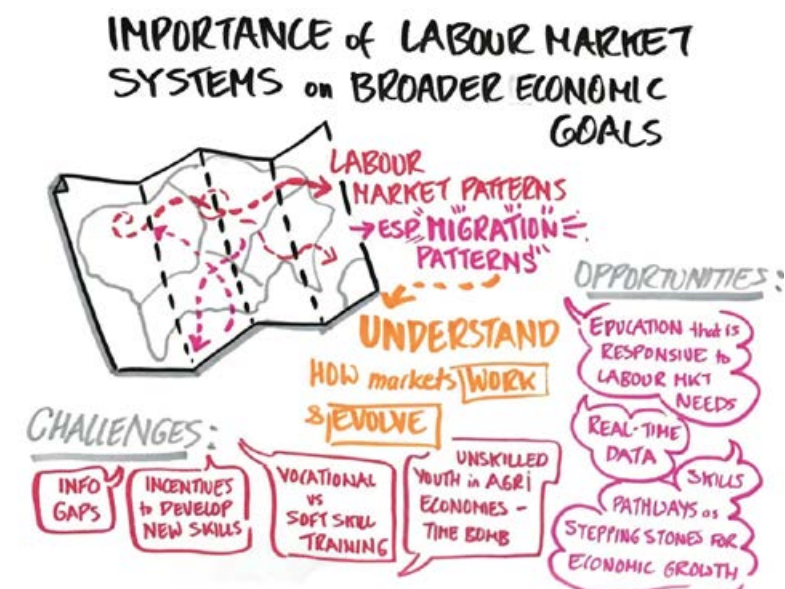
IMPORTANCE of LABOUR MARKET SYSTEMS on BROADER ECONOMIC GOALS

LABOUR MARKET PATTERNS

ESP. MIGRATION PATTERNS

UNDERSTAND HOW markets WORK & EVOLVE

OPPORTUNITIES:

EDUCATION that is RESPONSIVE to LABOUR MKT NEEDS

REAL-TIME DATA

SKILLS PATHWAYS as STEPPING STONES FOR ECONOMIC GROWTH

CHALLENGES:

INFO GAPS

INCENTIVES to DEVELOP NEW SKILLS

VOCATIONAL vs SOFT SKILL TRAINING

UNSKILLED YOUTH in AGRI ECONOMIES - TIME BOMB